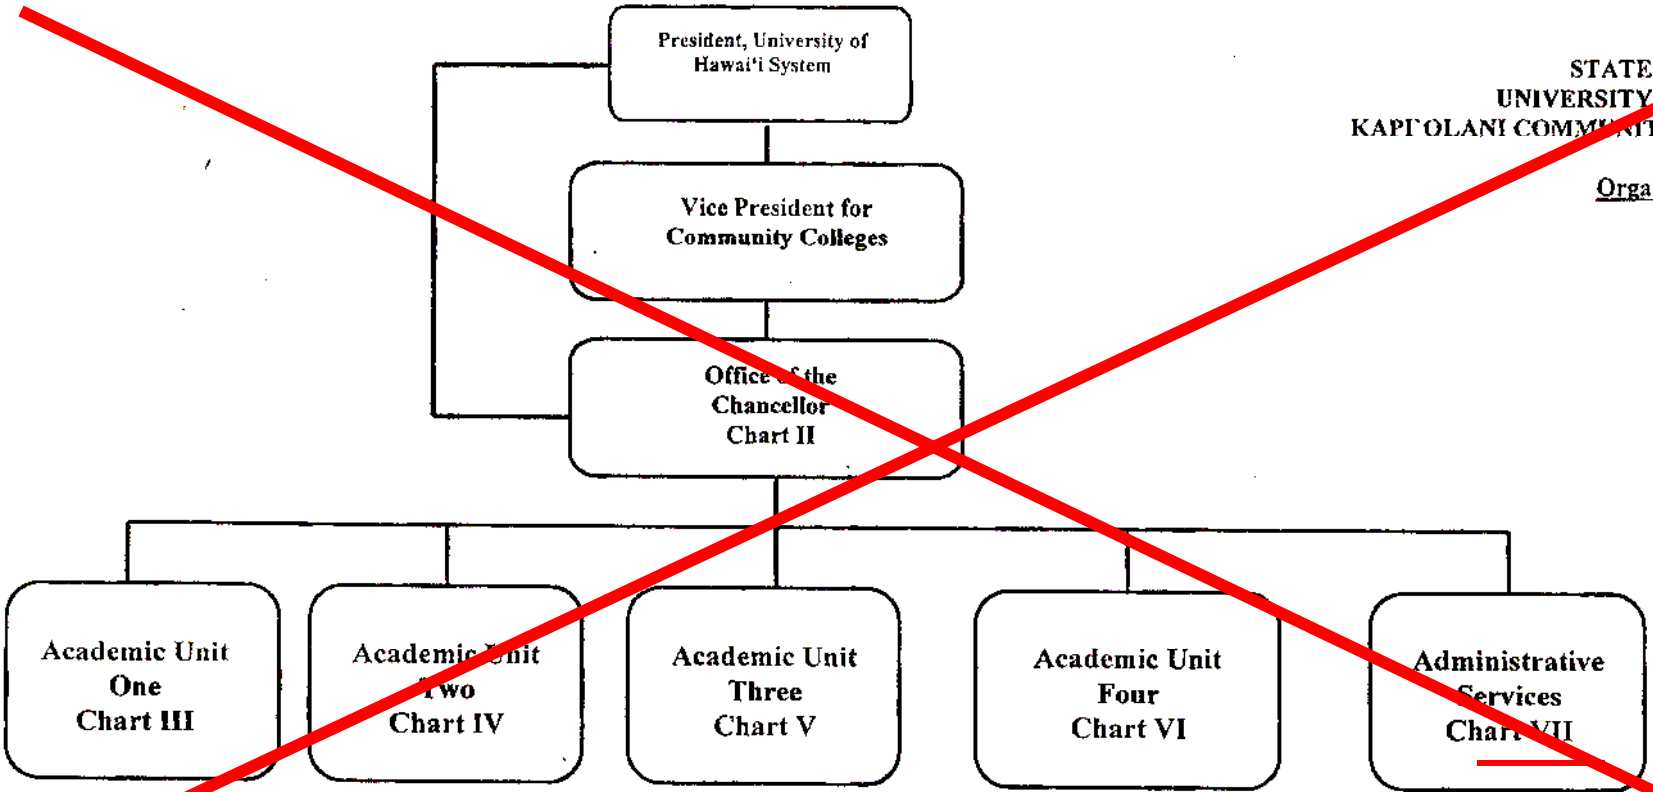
President, University of Hawai'i System

STATE
UNIVERSITY
KAPI'OLANI COMM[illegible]

Orga

Vice President for Community Colleges

Office of the Chancellor Chart II

Academic Unit One Chart III

Academic Unit Two Chart IV

Academic Unit Three Chart V

Academic Unit Four Chart VI

Administrative Services Chart VII